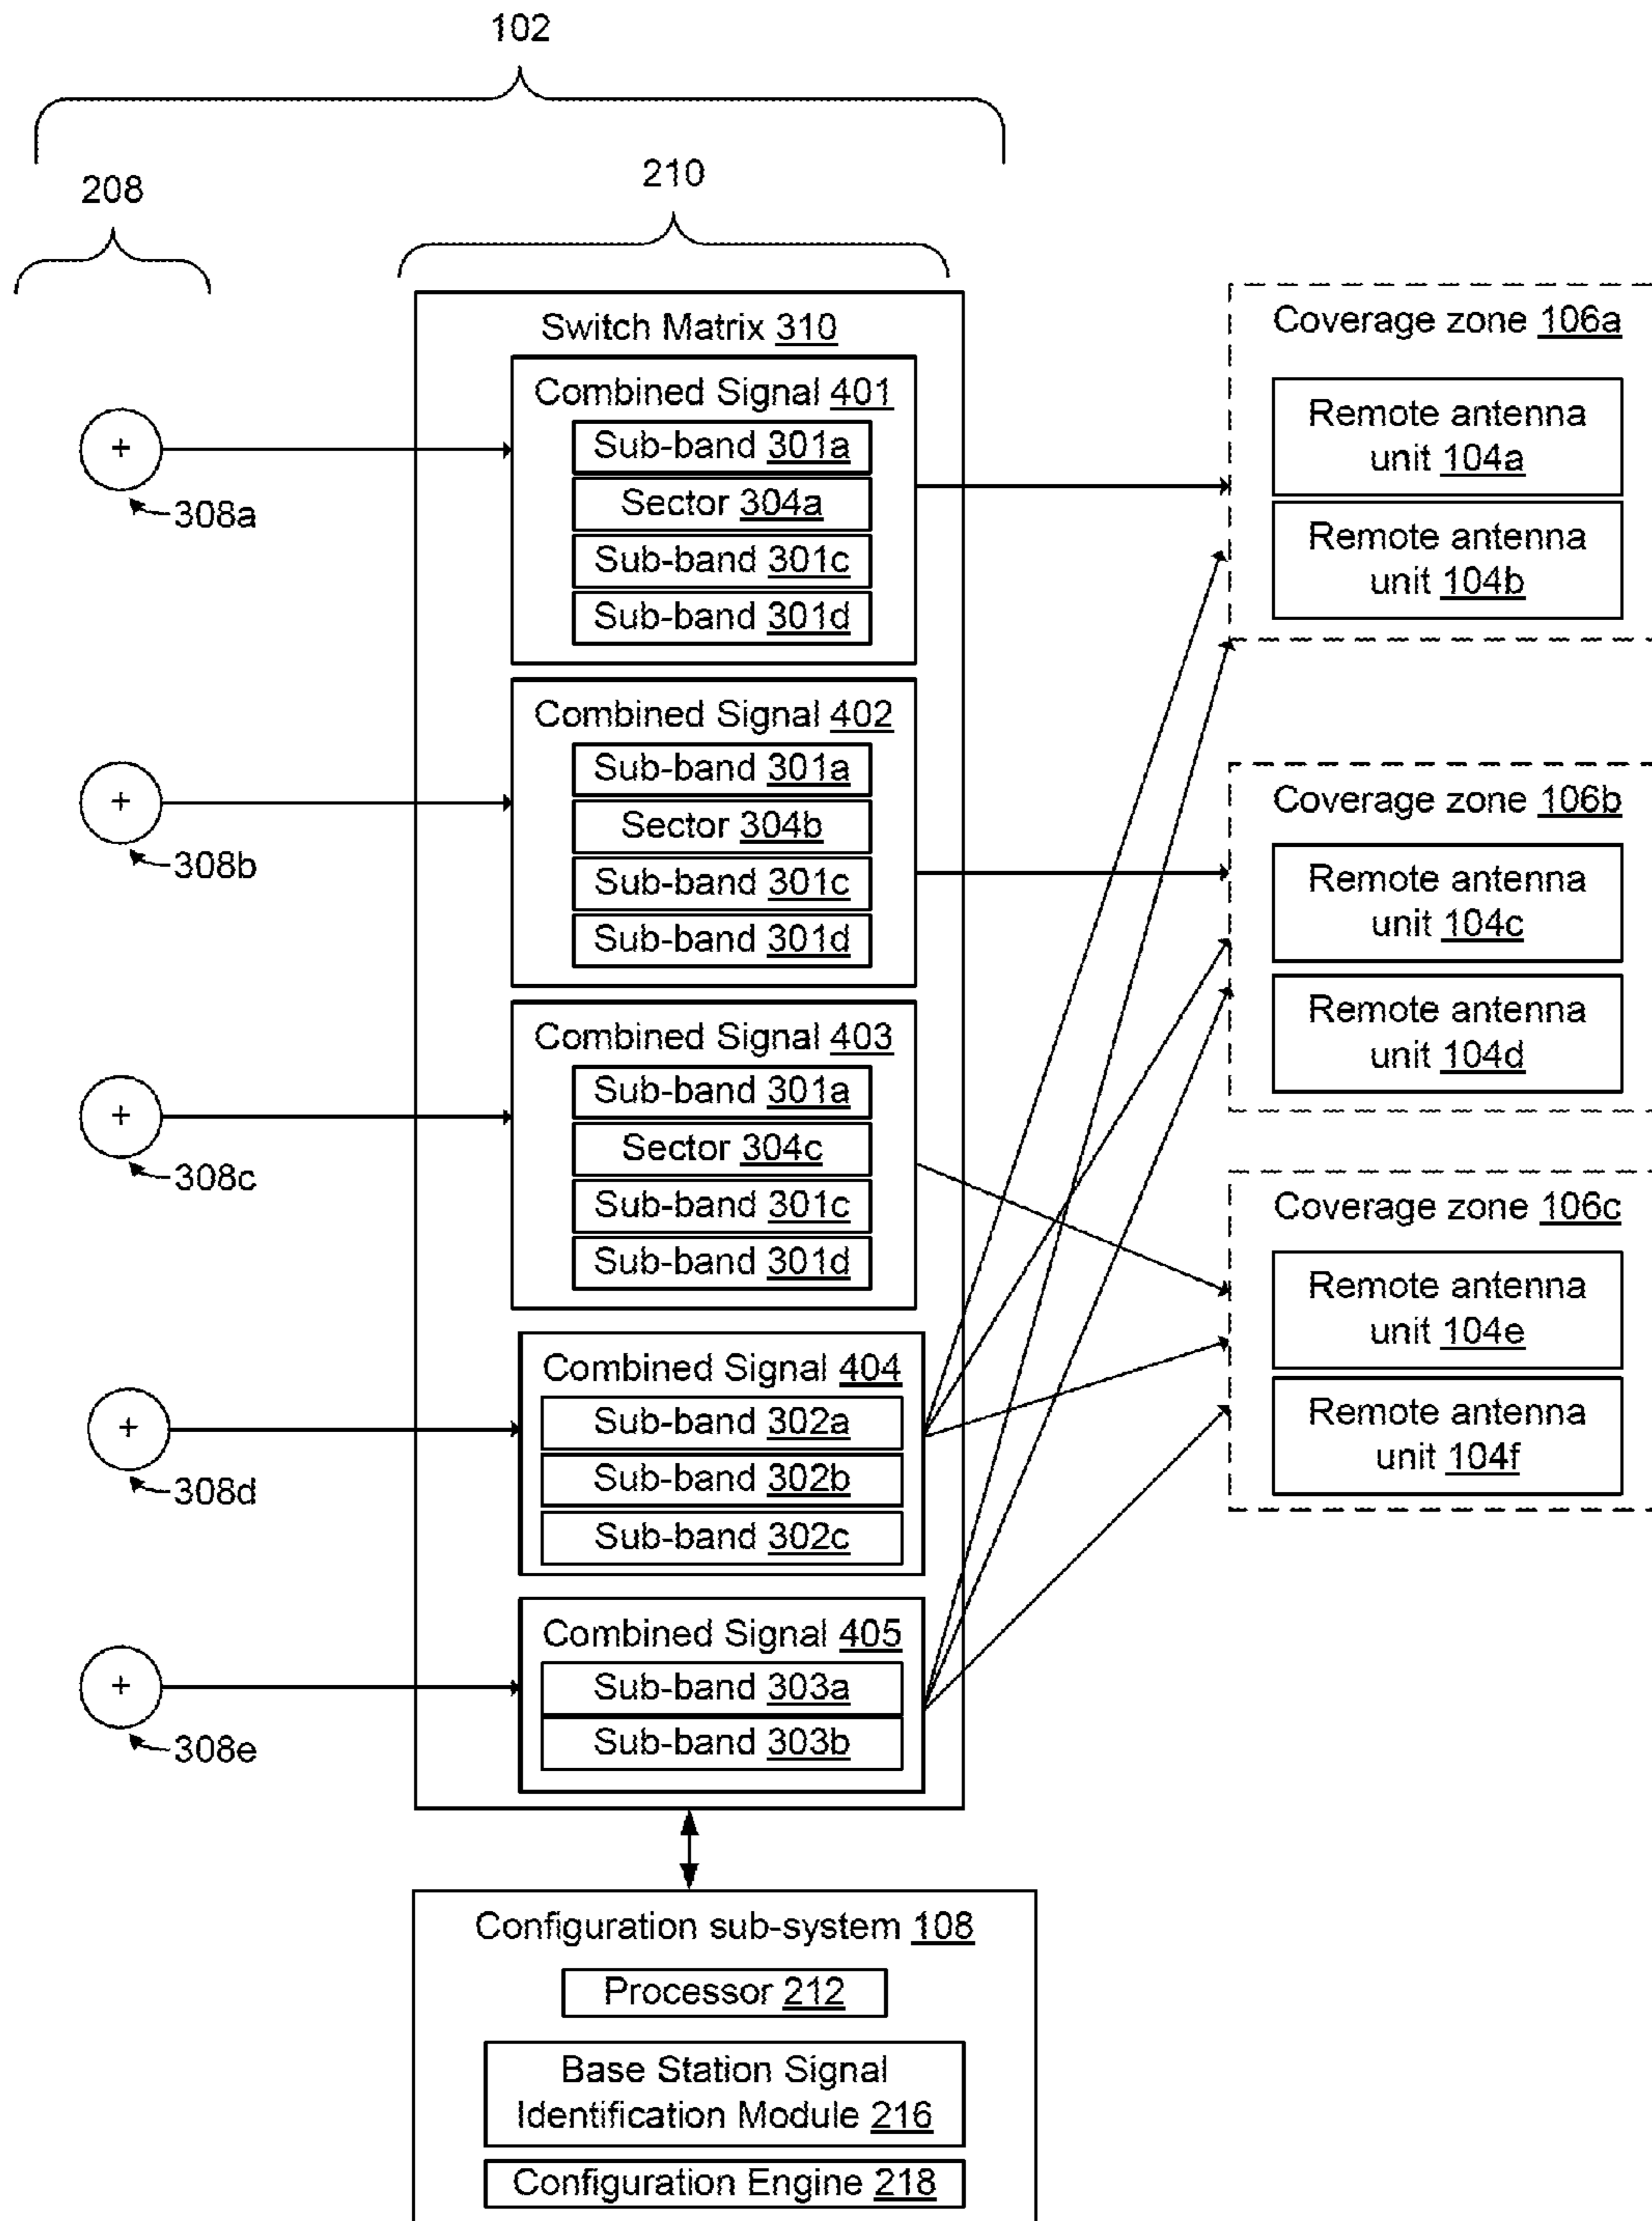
102

208

210

Switch Matrix 310

Combined Signal 401
Sub-band 301a
Sector 304a
Sub-band 301c
Sub-band 301d

Combined Signal 402
Sub-band 301a
Sector 304b
Sub-band 301c
Sub-band 301d

Combined Signal 403
Sub-band 301a
Sector 304c
Sub-band 301c
Sub-band 301d

Combined Signal 404
Sub-band 302a
Sub-band 302b
Sub-band 302c

Combined Signal 405
Sub-band 303a
Sub-band 303b

+
308a

+
308b

+
308c

+
308d

+
308e

Coverage zone 106a
Remote antenna unit 104a
Remote antenna unit 104b

Coverage zone 106b
Remote antenna unit 104c
Remote antenna unit 104d

Coverage zone 106c
Remote antenna unit 104e
Remote antenna unit 104f

Configuration sub-system 108
Processor 212
Base Station Signal Identification Module 216
Configuration Engine 218